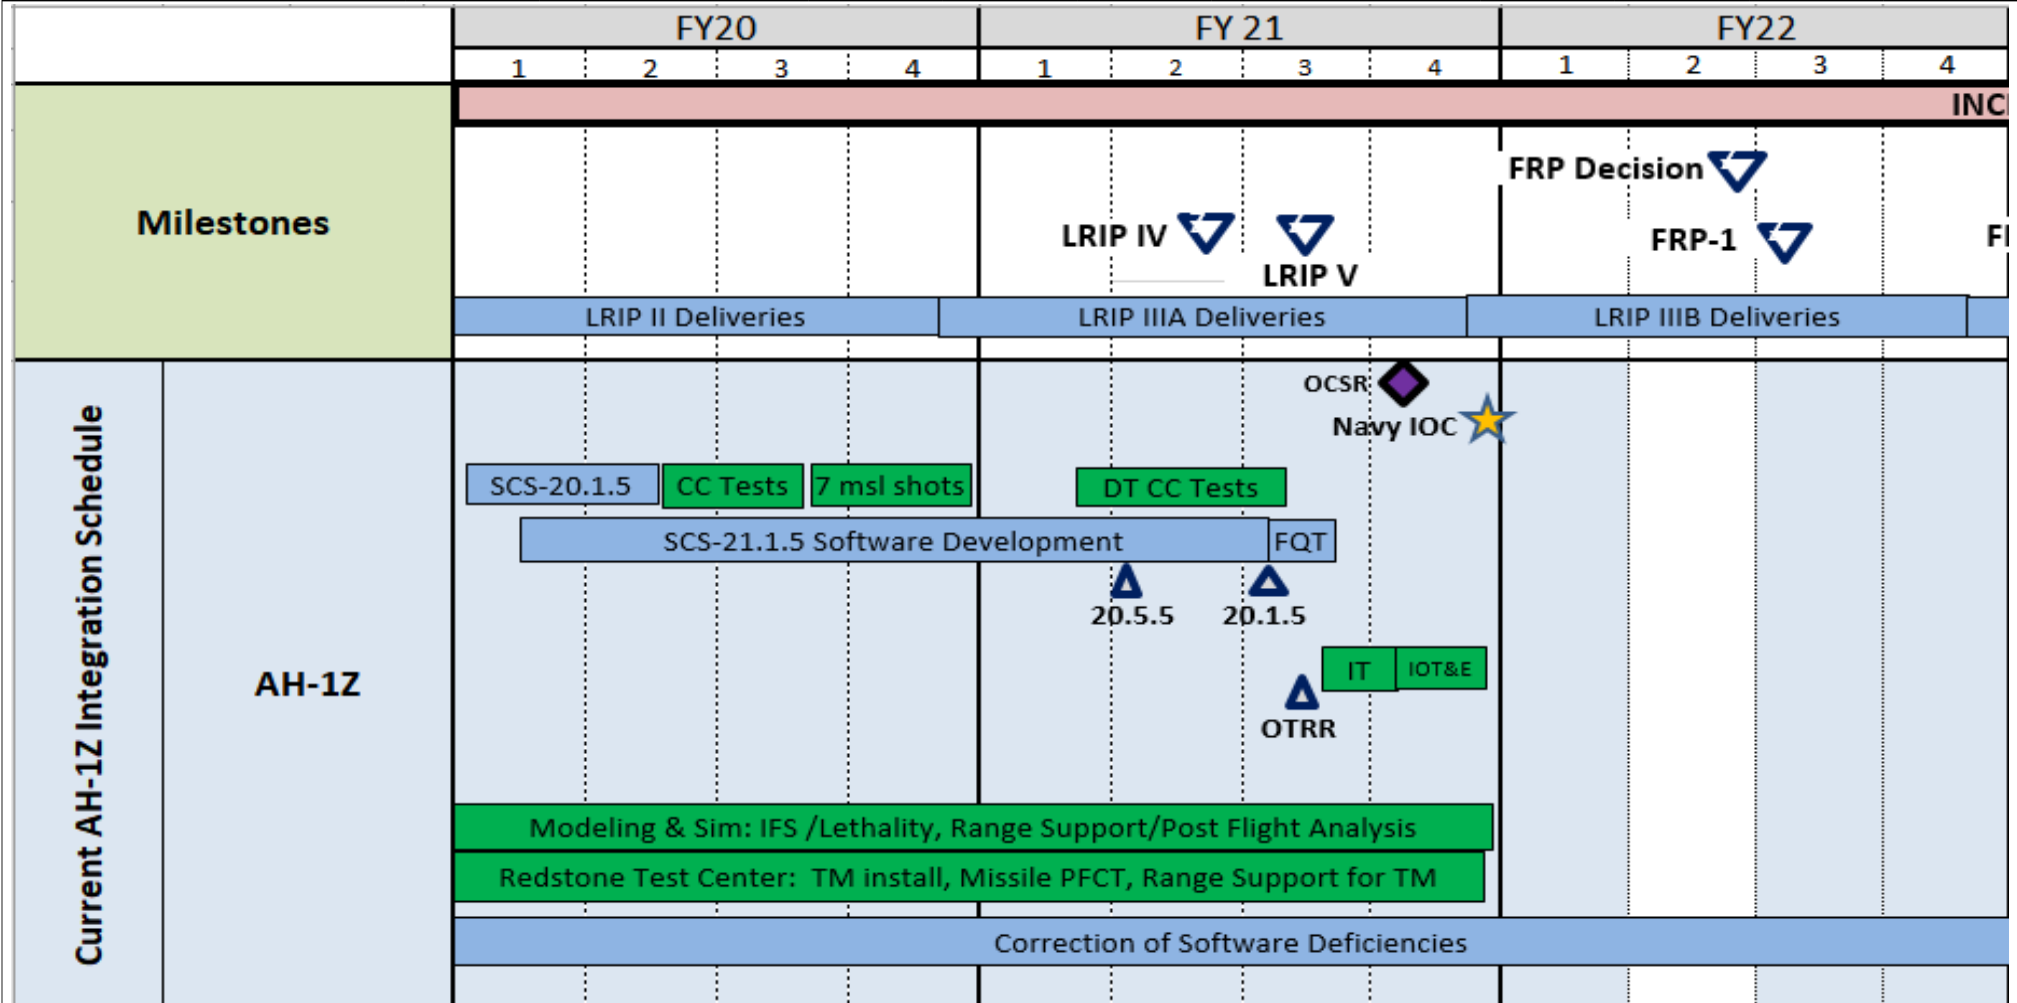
| | FY20 | | | | FY 21 | | | | FY22 | | | |
|---|---|---|---|---|---|---|---|---|---|---|---|---|
| | 1 | 2 | 3 | 4 | 1 | 2 | 3 | 4 | 1 | 2 | 3 | 4 |

INC

Milestones

FRP Decision

LRIP IV

LRIP V

FRP-1

FI

LRIP II Deliveries

LRIP IIIA Deliveries

LRIP IIIB Deliveries

Current AH-1Z Integration Schedule

AH-1Z

OCSR

Navy IOC

SCS-20.1.5

CC Tests

7 msl shots

DT CC Tests

SCS-21.1.5 Software Development

FQT

20.5.5

20.1.5

IT

IOT&E

OTRR

Modeling & Sim: IFS /Lethality, Range Support/Post Flight Analysis

Redstone Test Center: TM install, Missile PFCT, Range Support for TM

Correction of Software Deficiencies